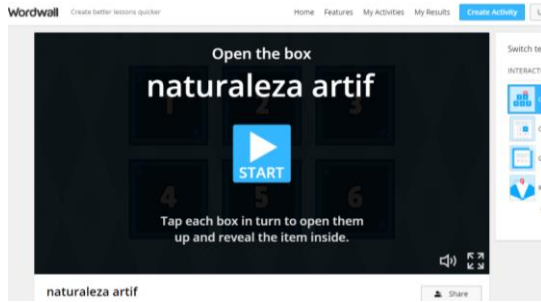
Wordwall Create better lessons quicker

Home Features My Activities My Results Create Activity

Open the box

naturaleza artif

1 2 3

START

4 5 6

Tap each box in turn to open them up and reveal the item inside.

naturaleza artif

Share

Switch te

INTERACTI